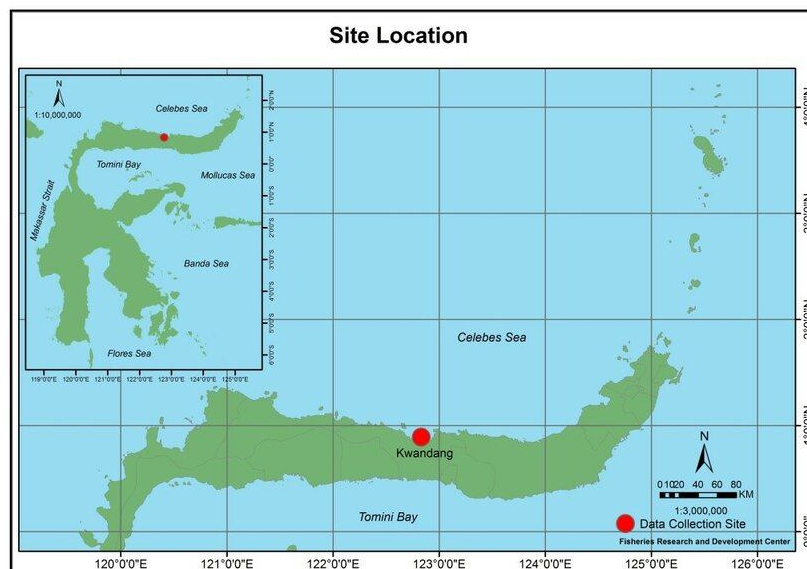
Site Location

N
1:10,000,000

Celebes Sea

Tomini Bay

Mollucas Sea

Makassar Strait

Banda Sea

Flores Sea

2°0'0"N
1°0'0"N
0°0'0"
1°0'0"S
2°0'0"S
3°0'0"S
4°0'0"S
5°0'0"S
6°0'0"S

119°0'0"E 120°0'0"E 121°0'0"E 122°0'0"E 123°0'0"E 124°0'0"E 125°0'0"E

Celebes Sea

Kwandang

Tomini Bay

N

0 10 20 40 60 80 KM

1:3,000,000

Data Collection Site

Fisheries Research and Development Center

120°0'0"E 121°0'0"E 122°0'0"E 123°0'0"E 124°0'0"E 125°0'0"E 126°0'0"E

4°0'0"N
3°0'0"N
2°0'0"N
1°0'0"N
0°0'0"